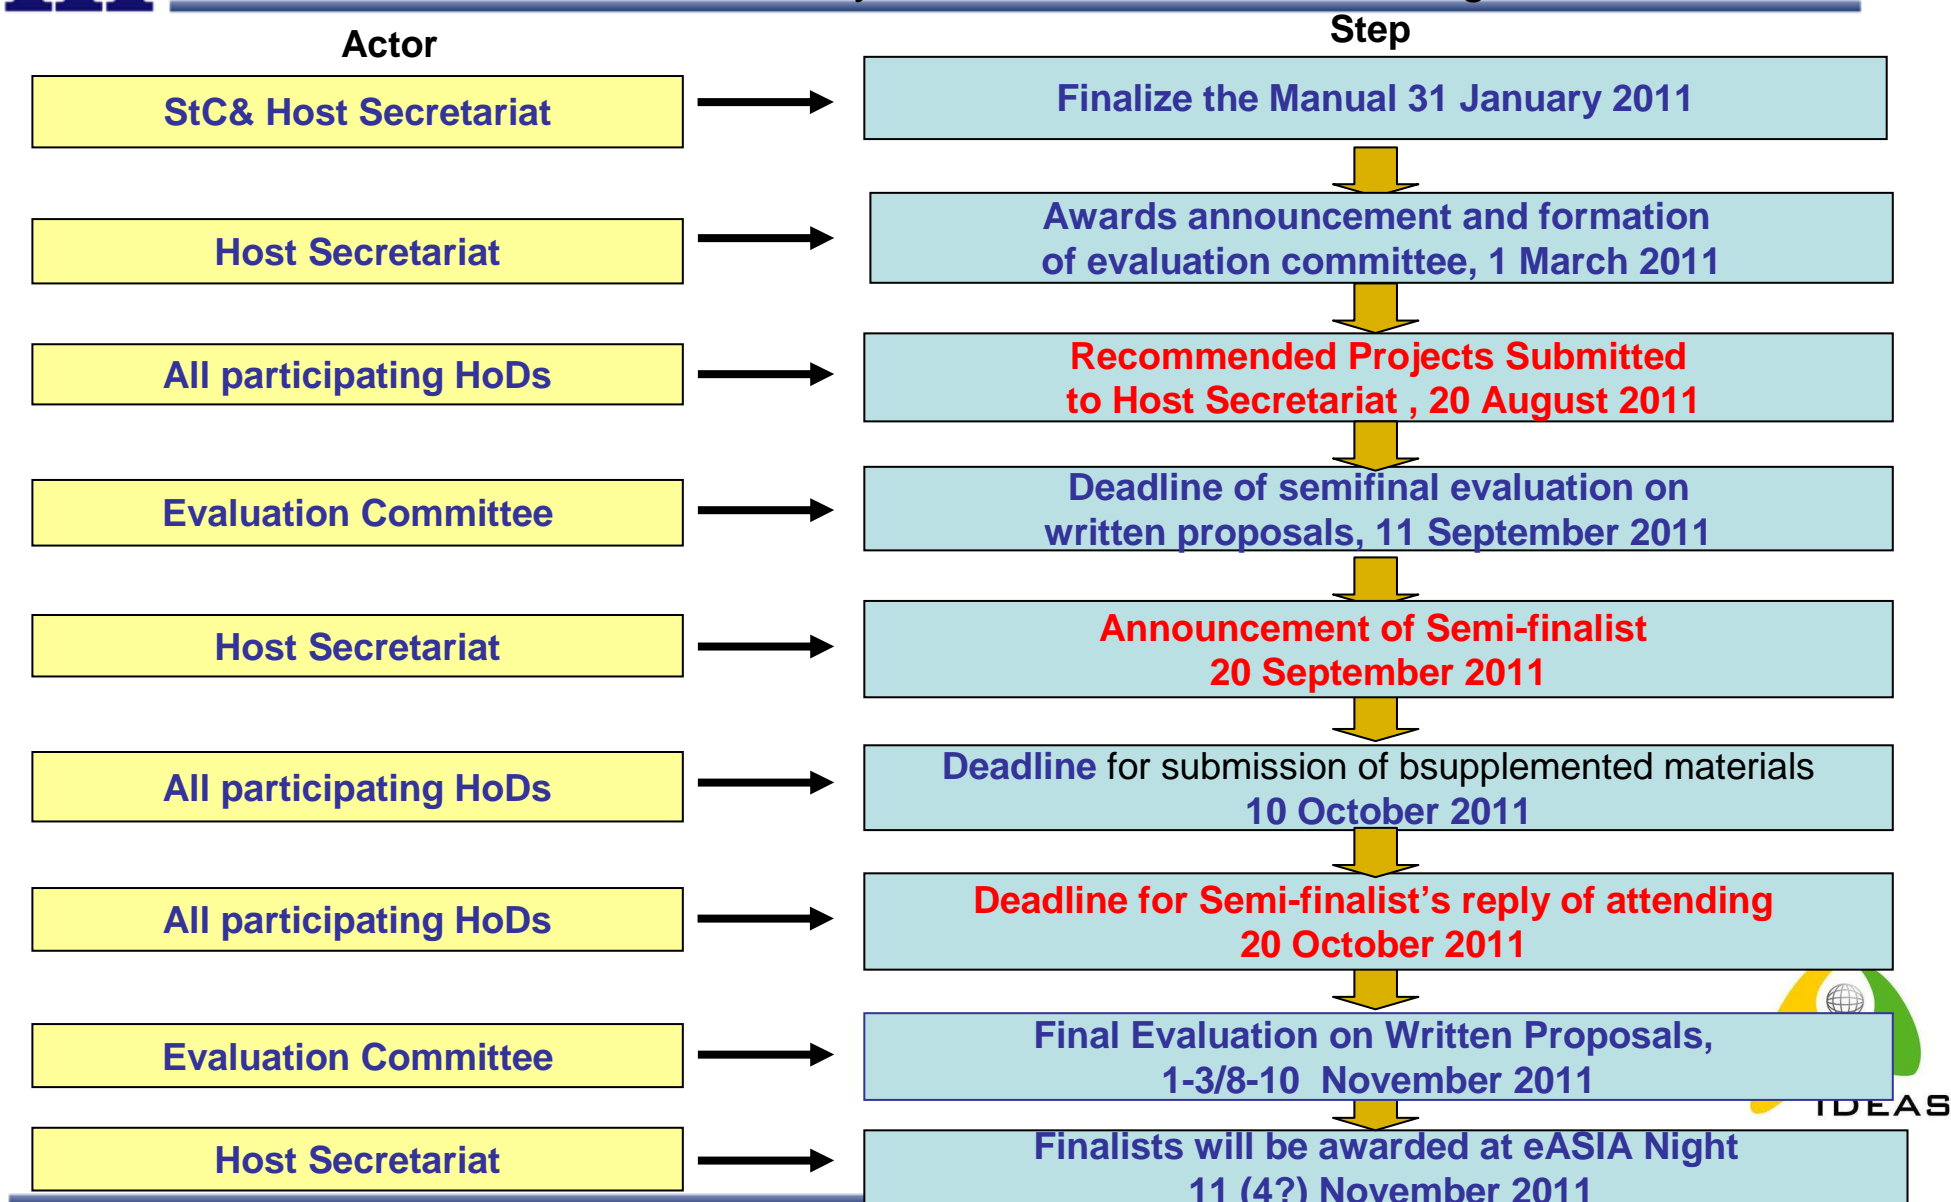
Actor

Step

StC& Host Secretariat

Finalize the Manual 31 January 2011

Host Secretariat

Awards announcement and formation of evaluation committee, 1 March 2011

All participating HoDs

Recommended Projects Submitted to Host Secretariat , 20 August 2011

Evaluation Committee

Deadline of semifinal evaluation on written proposals, 11 September 2011

Host Secretariat

Announcement of Semi-finalist 20 September 2011

All participating HoDs

Deadline for submission of bsupplemented materials 10 October 2011

All participating HoDs

Deadline for Semi-finalist's reply of attending 20 October 2011

Evaluation Committee

Final Evaluation on Written Proposals, 1-3/8-10 November 2011

Host Secretariat

Finalists will be awarded at eASIA Night 11 (4?) November 2011

IDEAS